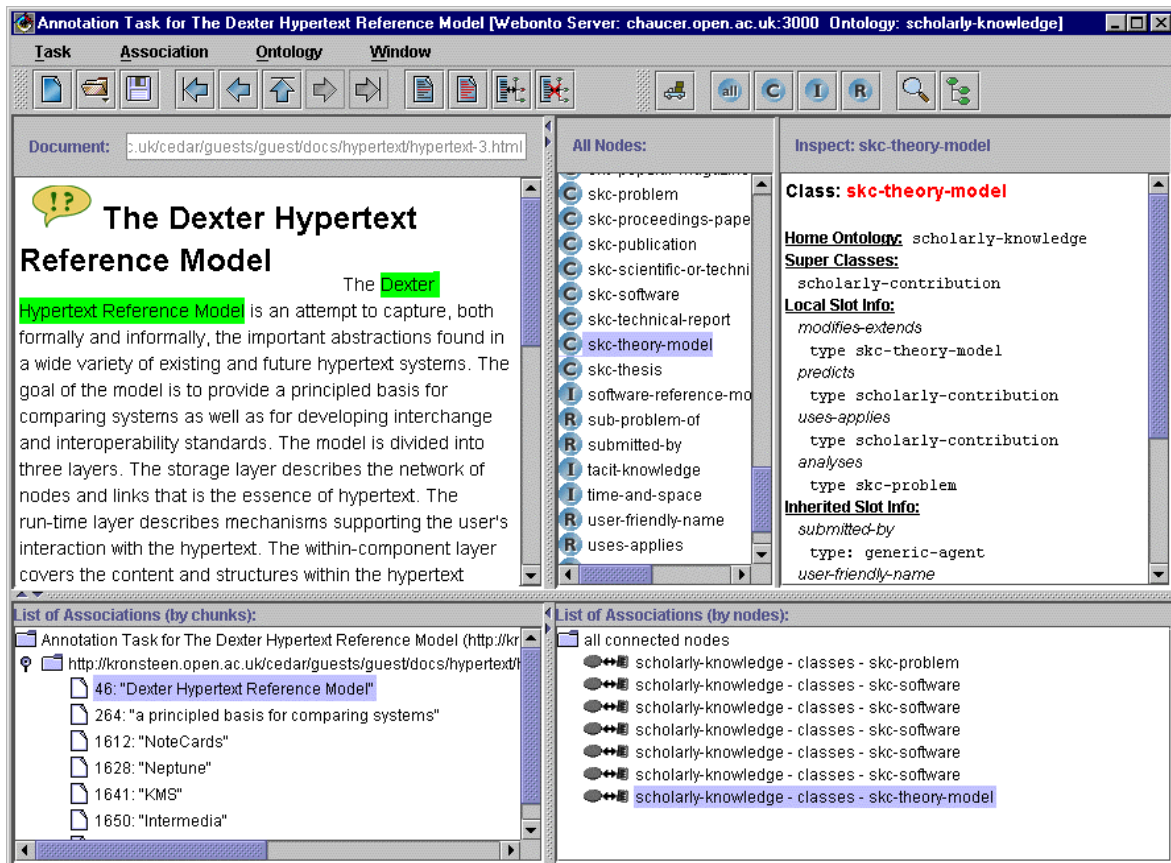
Annotation Task for The Dexter Hypertext Reference Model [Webonto Server: chaucer.open.ac.uk:3000 Ontology: scholarly-knowledge]

Task Association Ontology Window

all C I R

Document: c.uk/cedar/guests/guest/docs/hypertext/hypertext-3.html

The Dexter Hypertext Reference Model

The Dexter Hypertext Reference Model is an attempt to capture, both formally and informally, the important abstractions found in a wide variety of existing and future hypertext systems. The goal of the model is to provide a principled basis for comparing systems as well as for developing interchange and interoperability standards. The model is divided into three layers. The storage layer describes the network of nodes and links that is the essence of hypertext. The run-time layer describes mechanisms supporting the user's interaction with the hypertext. The within-component layer covers the content and structures within the hypertext

All Nodes:

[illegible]
C skc-problem
C skc-proceedings-pape
C skc-publication
C skc-scientific-or-techni
C skc-software
C skc-technical-report
C skc-theory-model
C skc-thesis
I software-reference-mo
R sub-problem-of
R submitted-by
I tacit-knowledge
I time-and-space
R user-friendly-name
R uses-applies

Inspect: skc-theory-model

Class: skc-theory-model

Home Ontology: scholarly-knowledge
Super Classes:
scholarly-contribution
Local Slot Info:
modifies-extends
type skc-theory-model
predicts
type scholarly-contribution
uses-applies
type scholarly-contribution
analyses
type skc-problem
Inherited Slot Info:
submitted-by
type: generic-agent
user-friendly-name

List of Associations (by chunks):

Annotation Task for The Dexter Hypertext Reference Model (http://kr
http://kronsteen.open.ac.uk/cedar/guests/guest/docs/hypertext/h
46: "Dexter Hypertext Reference Model"
264: "a principled basis for comparing systems"
1612: "NoteCards"
1628: "Neptune"
1641: "KMS"
1650: "Intermedia"

List of Associations (by nodes):

all connected nodes
scholarly-knowledge - classes - skc-problem
scholarly-knowledge - classes - skc-software
scholarly-knowledge - classes - skc-software
scholarly-knowledge - classes - skc-software
scholarly-knowledge - classes - skc-software
scholarly-knowledge - classes - skc-software
scholarly-knowledge - classes - skc-theory-model